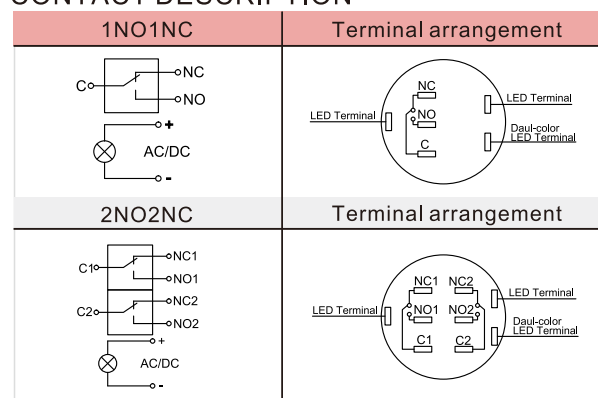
CONTACT DESCRIPTION

| 1NO1NC | Terminal arrangement |
|---|---|
| C NC NO + AC/DC - | NC NO C LED Terminal LED Terminal Daul-color LED Terminal |

| 2NO2NC | Terminal arrangement |
|---|---|
| C1 NC1 NO1 C2 NC2 NO2 + AC/DC - | NC1 NC2 NO1 NO2 C1 C2 LED Terminal LED Terminal Daul-color LED Terminal |